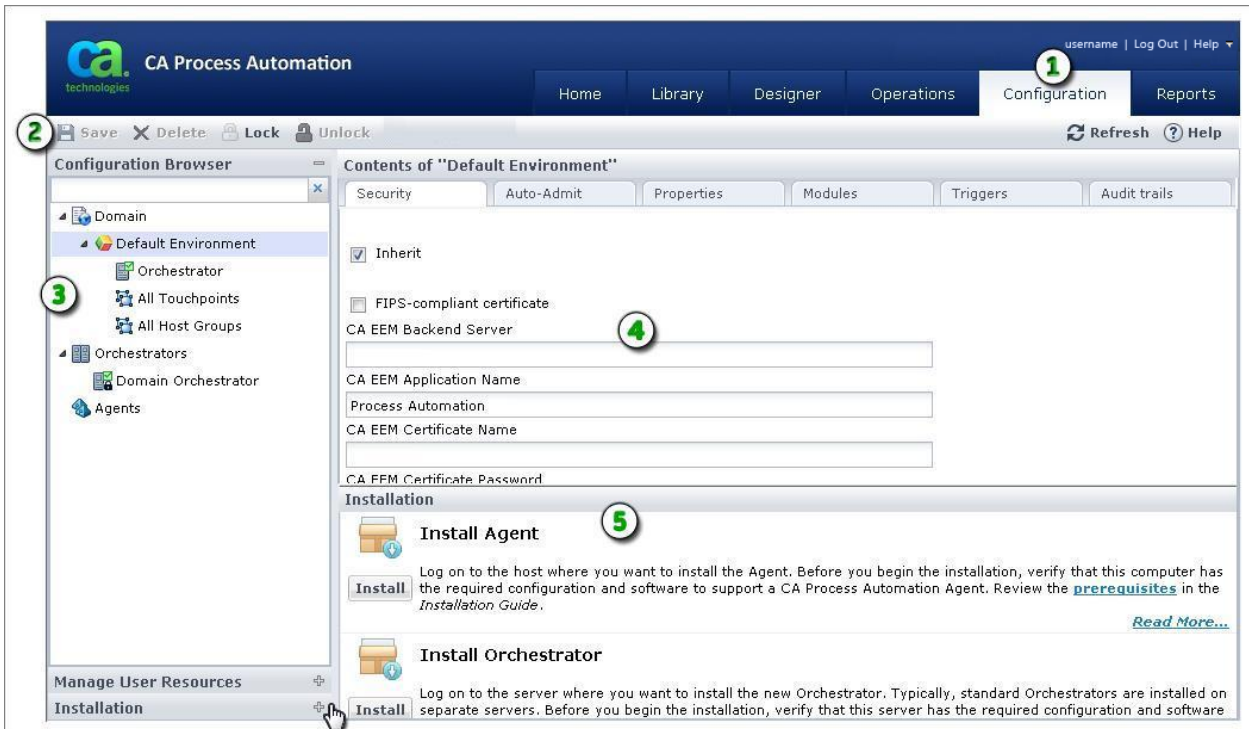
ca. technologies CA Process Automation

username | Log Out | Help

1

Home Library Designer Operations Configuration Reports

2 Save Delete Lock Unlock

Refresh Help

Configuration Browser

Domain
Default Environment
Orchestrator
All Touchpoints
All Host Groups
Orchestrators
Domain Orchestrator
Agents

3

Manage User Resources
Installation

Contents of "Default Environment"

Security | Auto-Admit | Properties | Modules | Triggers | Audit trails

Inherit

FIPS-compliant certificate

4

CA EEM Backend Server

CA EEM Application Name

Process Automation

CA EEM Certificate Name

CA EEM Certificate Password

Installation

5

Install Agent

Install

Log on to the host where you want to install the Agent. Before you begin the installation, verify that this computer has the required configuration and software to support a CA Process Automation Agent. Review the prerequisites in the Installation Guide.

Read More...

Install Orchestrator

Install

Log on to the server where you want to install the new Orchestrator. Typically, standard Orchestrators are installed on separate servers. Before you begin the installation, verify that this server has the required configuration and software